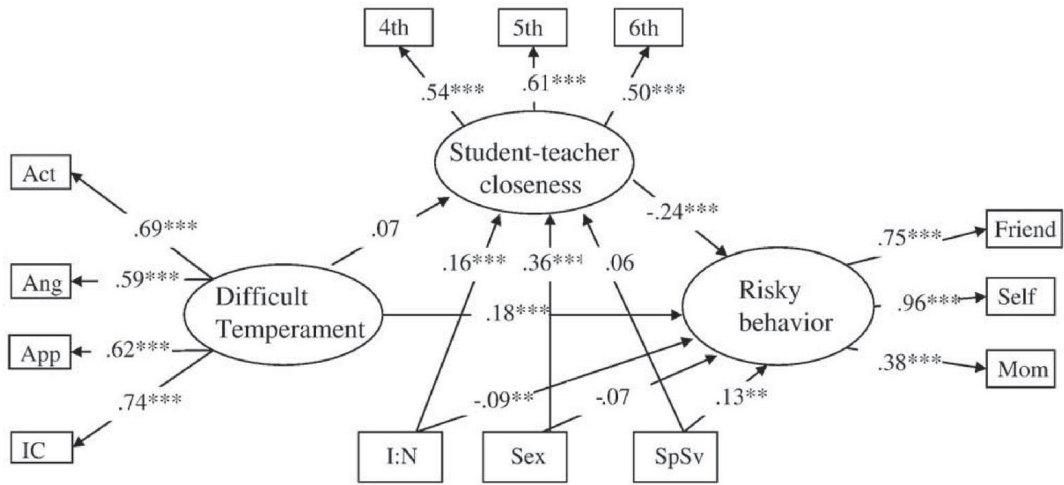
4th
5th
6th
.54***
.61***
.50***
Student-teacher closeness
Act
.69***
.07
-.24***
.75***
Friend
Ang
.59***
Difficult Temperament
.16***
.36***
.06
Risky behavior
.96***
Self
.18***
App
.62***
.38***
Mom
.74***
-.09**
-.07
.13**
IC
I:N
Sex
SpSv